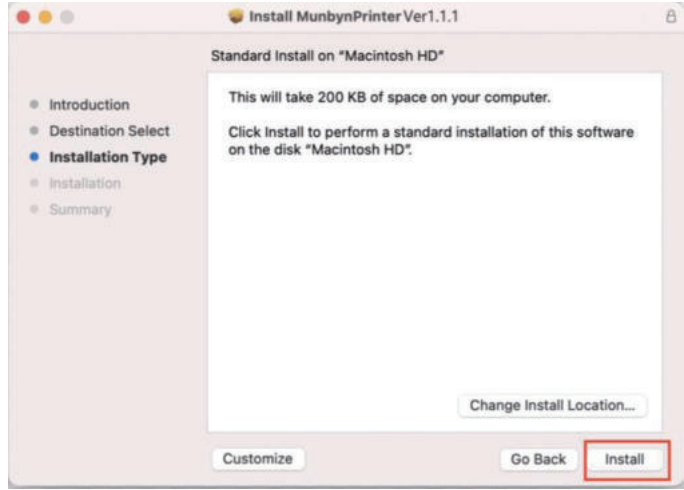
Install MunbynPrinter Ver1.1.1

Standard Install on "Macintosh HD"

Introduction
Destination Select
Installation Type
Installation
Summary

This will take 200 KB of space on your computer.

Click Install to perform a standard installation of this software on the disk "Macintosh HD".

Change Install Location...

Customize

Go Back

Install